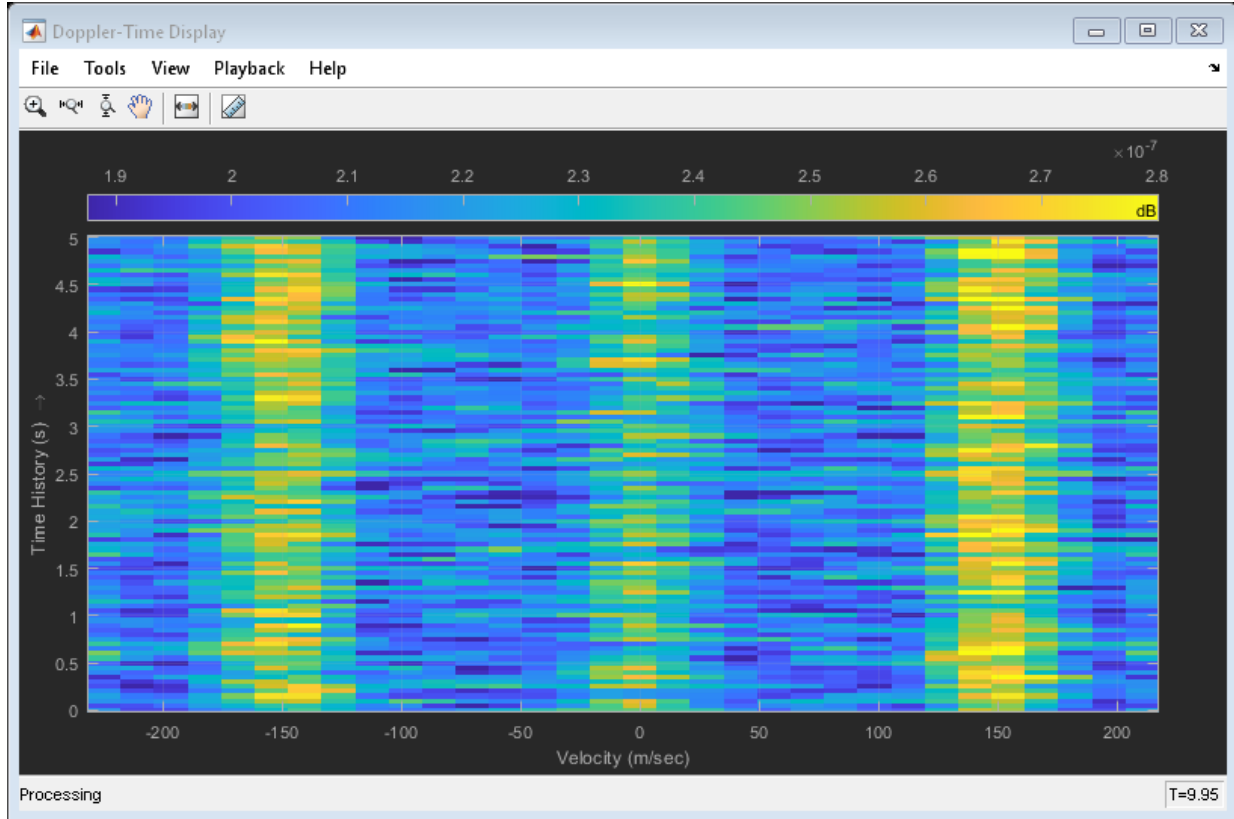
Doppler-Time Display

File Tools View Playback Help

$\times 10^{-7}$

1.9 2 2.1 2.2 2.3 2.4 2.5 2.6 2.7 2.8

dB

5
4.5
4
3.5
3
2.5
2
1.5
1
0.5
0

Time History (s) →

-200 -150 -100 -50 0 50 100 150 200

Velocity (m/sec)

Processing

T=9.95